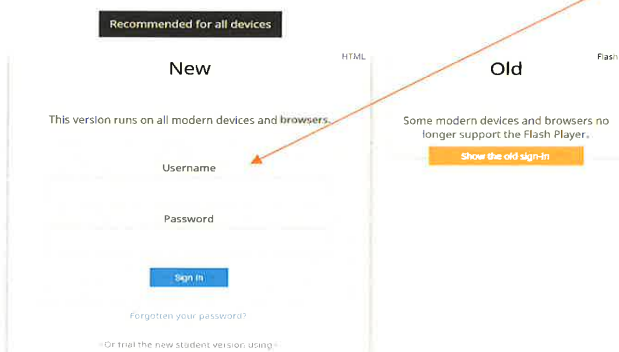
Recommended for all devices

HTML

New

This version runs on all modern devices and browsers.

Username

Password

Sign in

Forgotten your password?

Or trial the new student version using

Flash

Old

Some modern devices and browsers no longer support the Flash Player.

Show the old sign-in